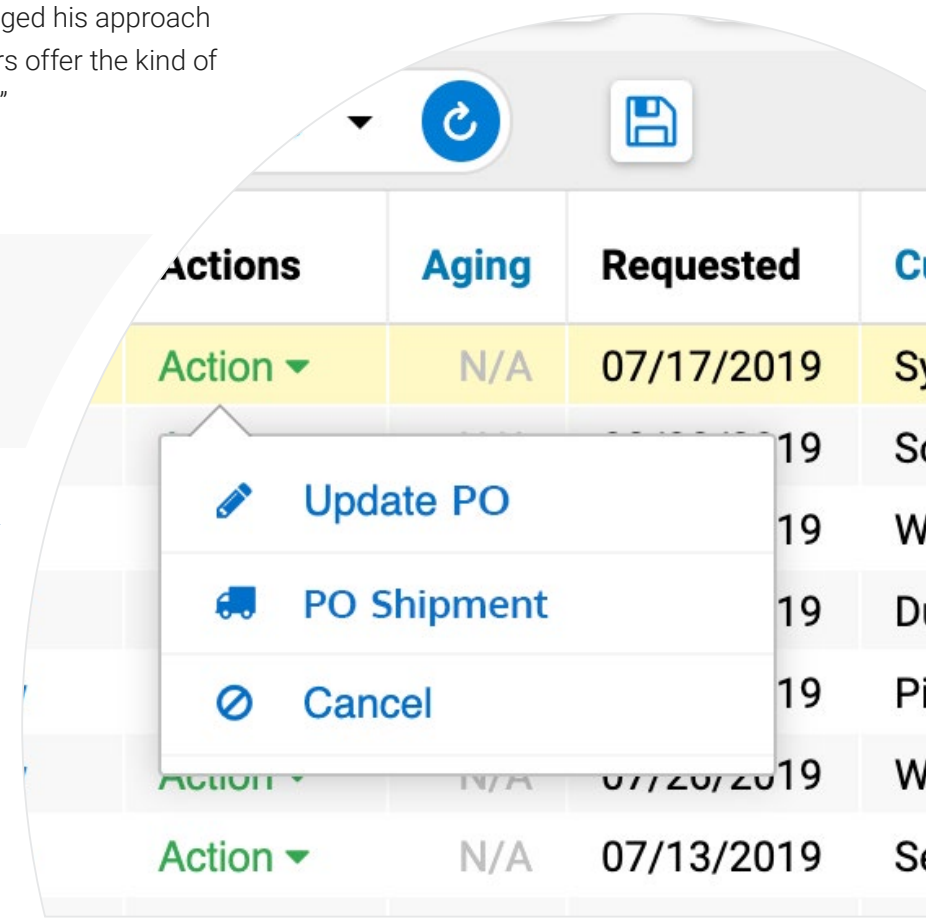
ged his approach
rs offer the kind of
”

Actions | Aging | Requested | Cu
Action ▾ | N/A | 07/17/2019 | Sy
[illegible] | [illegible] | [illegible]19 | So
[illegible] | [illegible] | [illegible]19 | W
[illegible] | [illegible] | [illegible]19 | Du
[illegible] | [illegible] | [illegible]19 | Pi
Action ▾ | N/A | 07/26/2019 | W
Action ▾ | N/A | 07/13/2019 | Se

Update PO
PO Shipment
Cancel